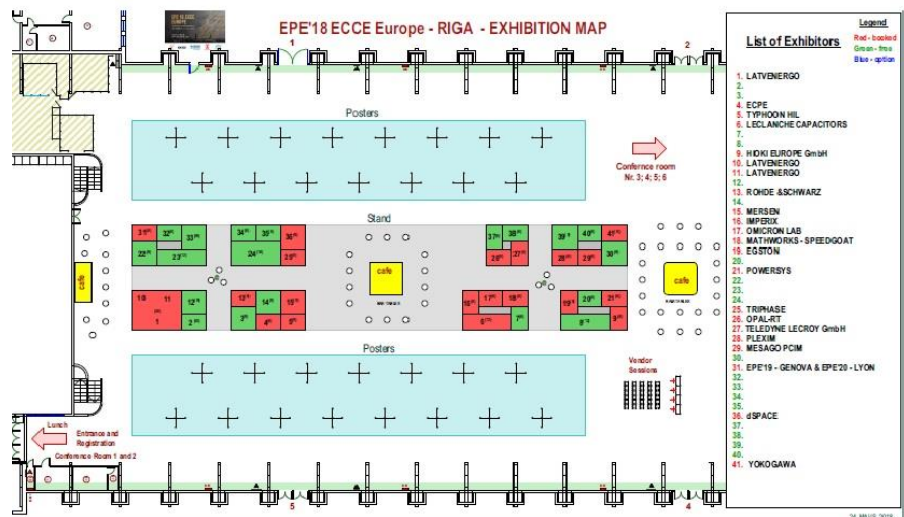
EPE'18 ECCE Europe - RIGA - EXHIBITION MAP

1

2

Posters

Conference room Nr. 3; 4; 5; 6

Stand

31
32
33
22
23
34
35
36
24
25
37
38
26
27
39
40
41
28
29
30

cafe

cafe

cafe

10
11
1
12
2
13
14
15
3
4
5
16
17
18
6
7
19
20
21
8
9

Posters

Vendor Sessions

Lunch

Entrance and Registration

Conference Room 1 and 2

5

4

Legend
Red - booked
Green - free
Blue - option

List of Exhibitors

1. LATVENERGO
2.
3.
4. ECPE
5. TYPHOON HIL
6. LECLANCHE CAPACITORS
7.
8.
9. HIOKI EUROPE GmbH
10. LATVENERGO
11. LATVENERGO
12.
13. ROHDE &SCHWARZ
14.
15. MERSEN
16. IMPERIX
17. OMICRON LAB
18. MATHWORKS - SPEEDGOAT
19. EGSTON
20.
21. POWERSYS
22.
23.
24.
25. TRIPHASE
26. OPAL-RT
27. TELEDYNE LECROY GmbH
28. PLEXIM
29. MESAGO PCIM
30.
31. EPE'19 - GENOVA & EPE'20 - LYON
32.
33.
34.
35.
36. dSPACE
37.
38.
39.
40.
41. YOKOGAWA